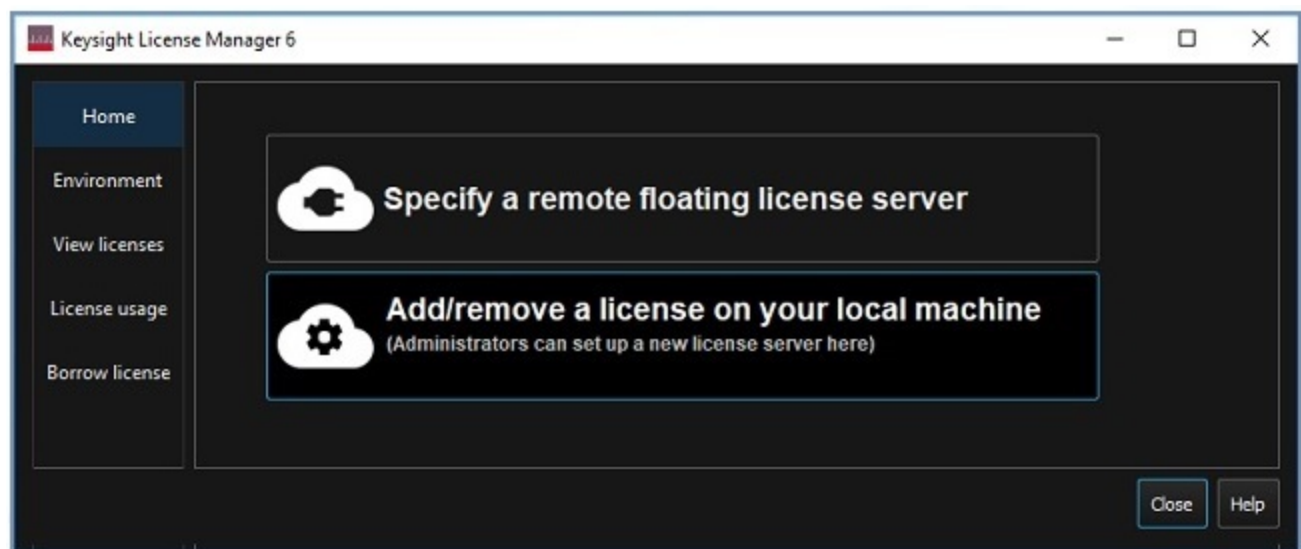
Keysight License Manager 6

Home

Environment

View licenses

License usage

Borrow license

Specify a remote floating license server

Add/remove a license on your local machine
(Administrators can set up a new license server here)

Close

Help